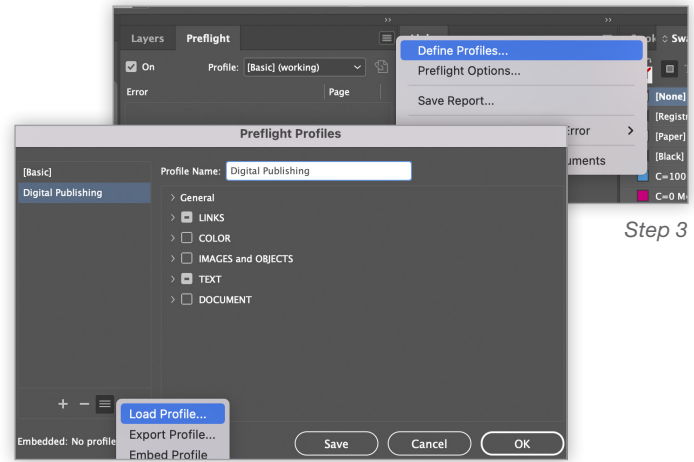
Layers Preflight

On Profile: [Basic] (working)

Error Page

Define Profiles...
Preflight Options...
Save Report...
Error
uments

[None]
[Registr
[Paper]
[Black]
C=100
C=0 M

Step 3

Preflight Profiles

[Basic]
Digital Publishing

Profile Name: Digital Publishing

General
LINKS
COLOR
IMAGES and OBJECTS
TEXT
DOCUMENT

+ −

Load Profile...
Export Profile...
Embed Profile

Embedded: No profile

Save Cancel OK